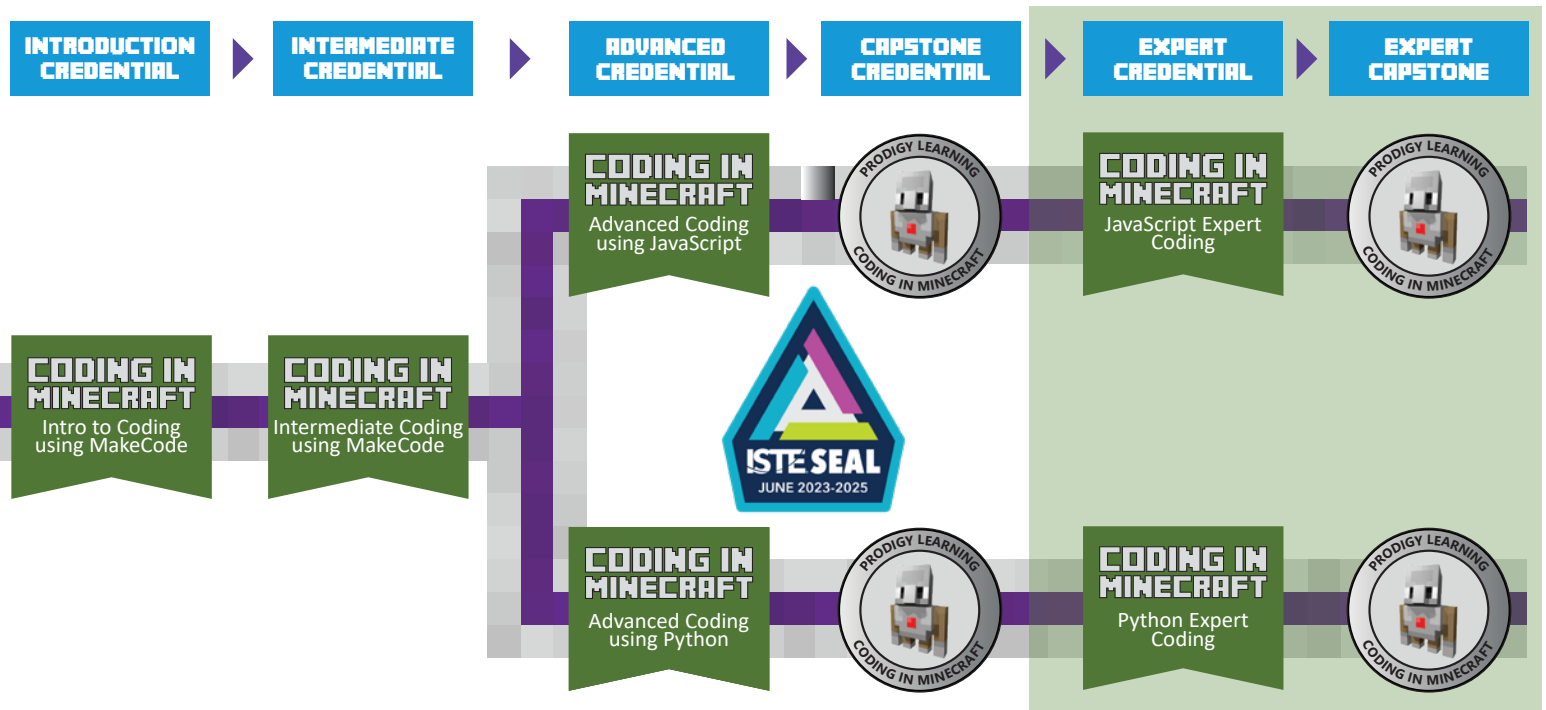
INTRODUCTION CREDENTIAL

INTERMEDIATE CREDENTIAL

ADVANCED CREDENTIAL

CAPSTONE CREDENTIAL

EXPERT CREDENTIAL

EXPERT CAPSTONE

CODING IN MINECRAFT
Advanced Coding using JavaScript

PRODIGY LEARNING
CODING IN MINECRAFT

CODING IN MINECRAFT
JavaScript Expert Coding

PRODIGY LEARNING
CODING IN MINECRAFT

CODING IN MINECRAFT
Intro to Coding using MakeCode

CODING IN MINECRAFT
Intermediate Coding using MakeCode

ISTE SEAL
JUNE 2023-2025

CODING IN MINECRAFT
Advanced Coding using Python

PRODIGY LEARNING
CODING IN MINECRAFT

CODING IN MINECRAFT
Python Expert Coding

PRODIGY LEARNING
CODING IN MINECRAFT